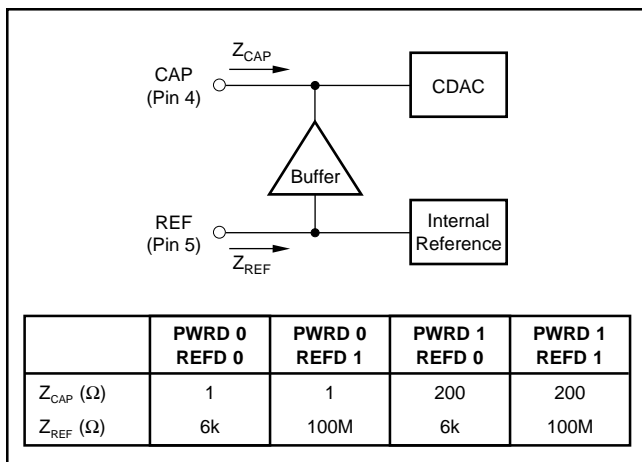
$Z_{CAP}$

CAP (Pin 4)

CDAC

Buffer

REF (Pin 5)

$Z_{REF}$

Internal Reference

| | PWRD 0 REFD 0 | PWRD 0 REFD 1 | PWRD 1 REFD 0 | PWRD 1 REFD 1 |
|---|---|---|---|---|
| $Z_{CAP}$ ($\Omega$) | 1 | 1 | 200 | 200 |
| $Z_{REF}$ ($\Omega$) | 6k | 100M | 6k | 100M |